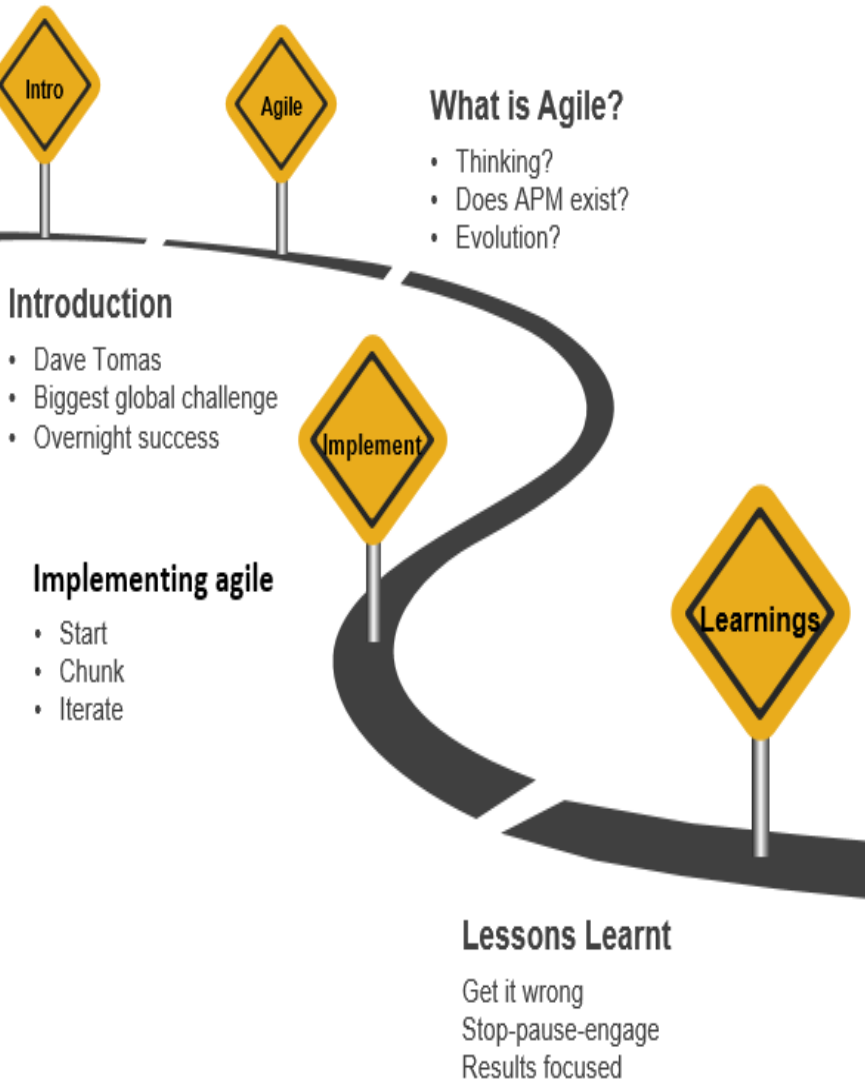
Intro

Agile

What is Agile?

- Thinking?
- Does APM exist?
- Evolution?

Introduction

- Dave Tomas
- Biggest global challenge
- Overnight success

Implement

Implementing agile

- Start
- Chunk
- Iterate

Learnings

Lessons Learnt

Get it wrong
Stop-pause-engage
Results focused